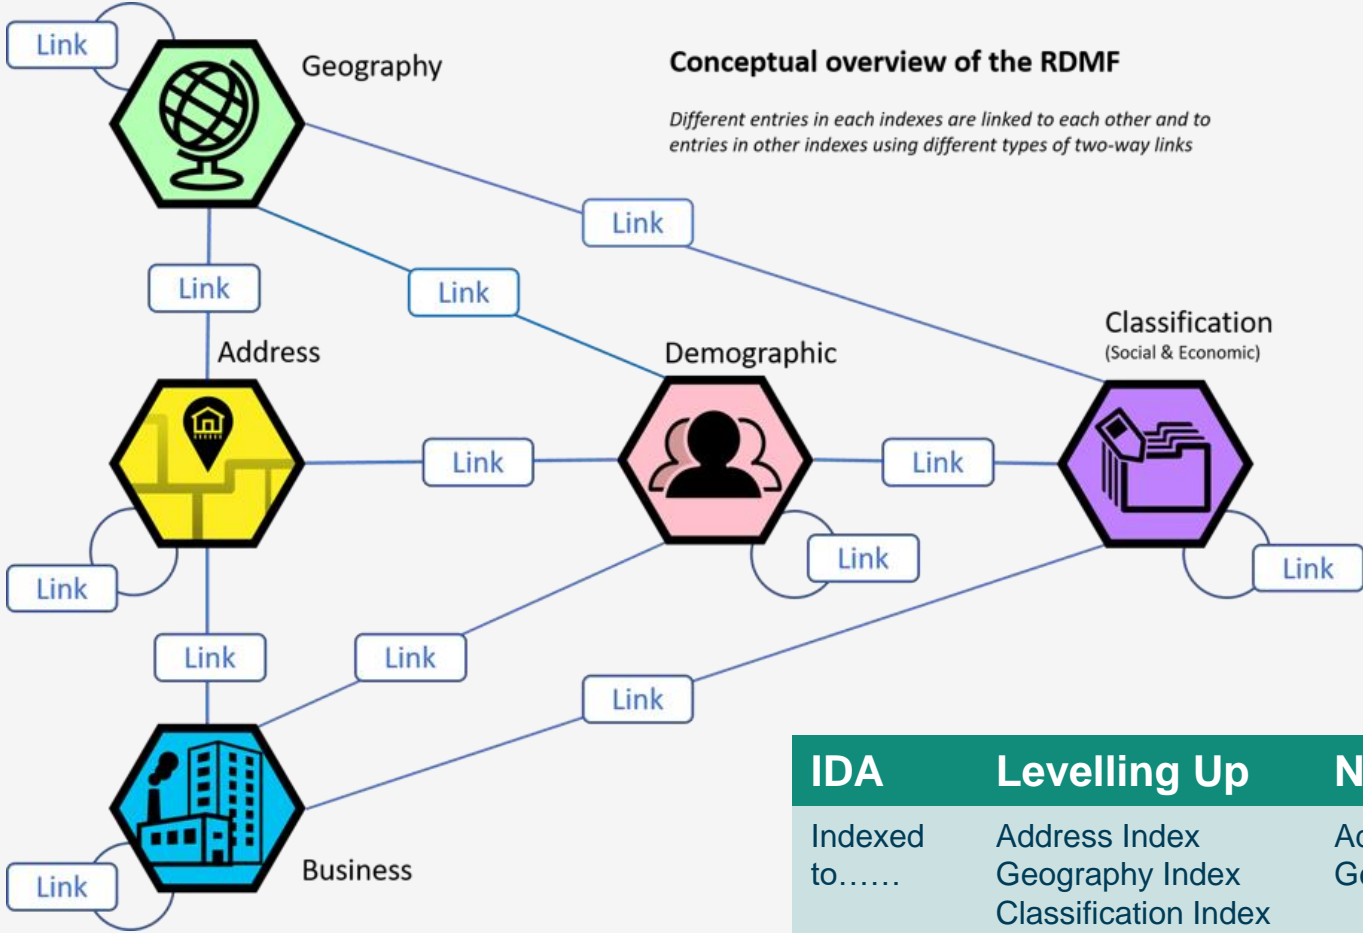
Conceptual overview of the RDMF

Different entries in each indexes are linked to each other and to entries in other indexes using different types of two-way links

Link

Geography

Link

Link

Link

Address

Demographic

Classification
(Social & Economic)

Link

Link

Link

Link

Link

Link

Link

Link

Business

Link

| IDA | Levelling Up | N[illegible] |
|---|---|---|
| Indexed to…… | Address Index Geography Index Classification Index | Ac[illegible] Ge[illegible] |